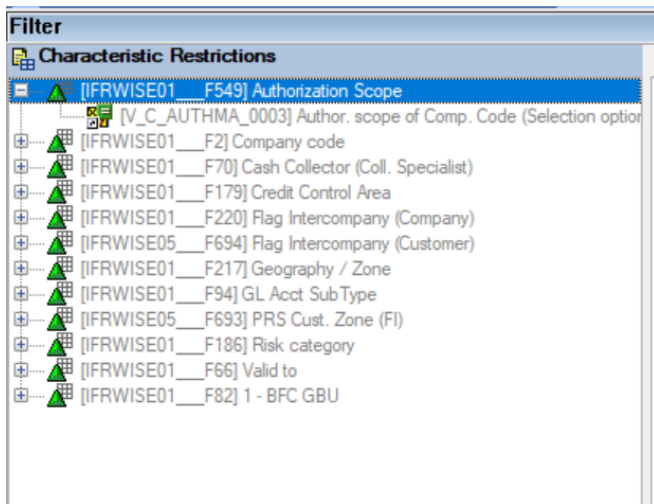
Filter

Characteristic Restrictions

[IFRWISE01___F549] Authorization Scope

[V_C_AUTHMA_0003] Author. scope of Comp. Code (Selection option

[IFRWISE01___F2] Company code

[IFRWISE01___F70] Cash Collector (Coll. Specialist)

[IFRWISE01___F179] Credit Control Area

[IFRWISE01___F220] Flag Intercompany (Company)

[IFRWISE05___F694] Flag Intercompany (Customer)

[IFRWISE01___F217] Geography / Zone

[IFRWISE01___F94] GL Acct SubType

[IFRWISE05___F693] PRS Cust. Zone (FI)

[IFRWISE01___F186] Risk category

[IFRWISE01___F66] Valid to

[IFRWISE01___F82] 1 - BFC GBU